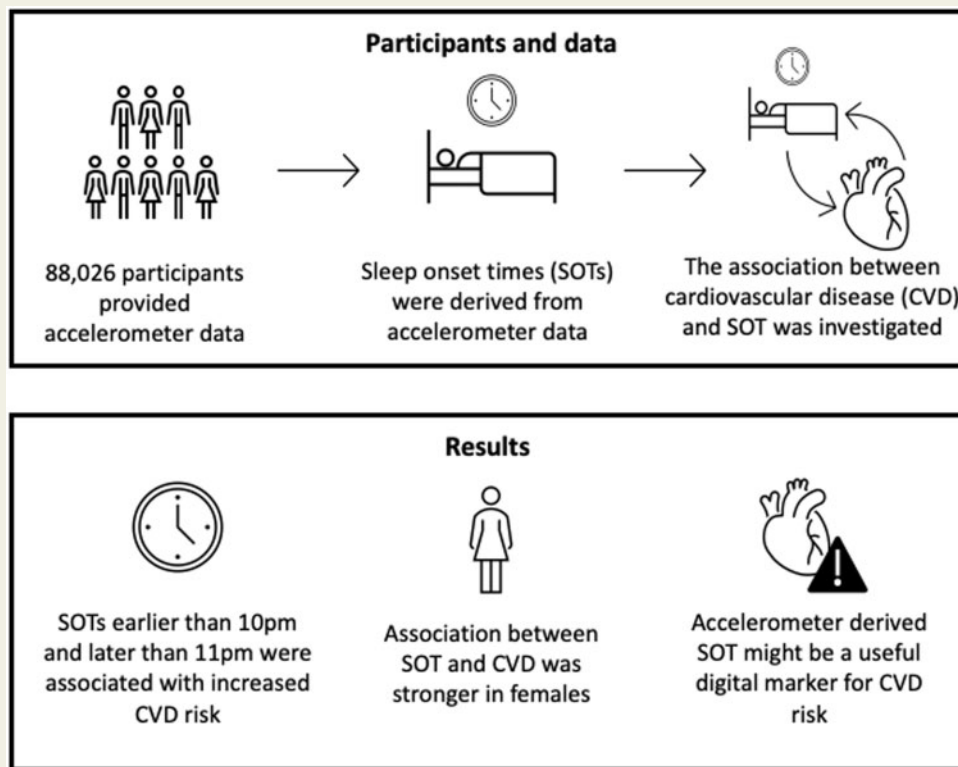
Participants and data

88,026 participants provided accelerometer data

Sleep onset times (SOTs) were derived from accelerometer data

The association between cardiovascular disease (CVD) and SOT was investigated

Results

SOTs earlier than 10pm and later than 11pm were associated with increased CVD risk

Association between SOT and CVD was stronger in females

Accelerometer derived SOT might be a useful digital marker for CVD risk